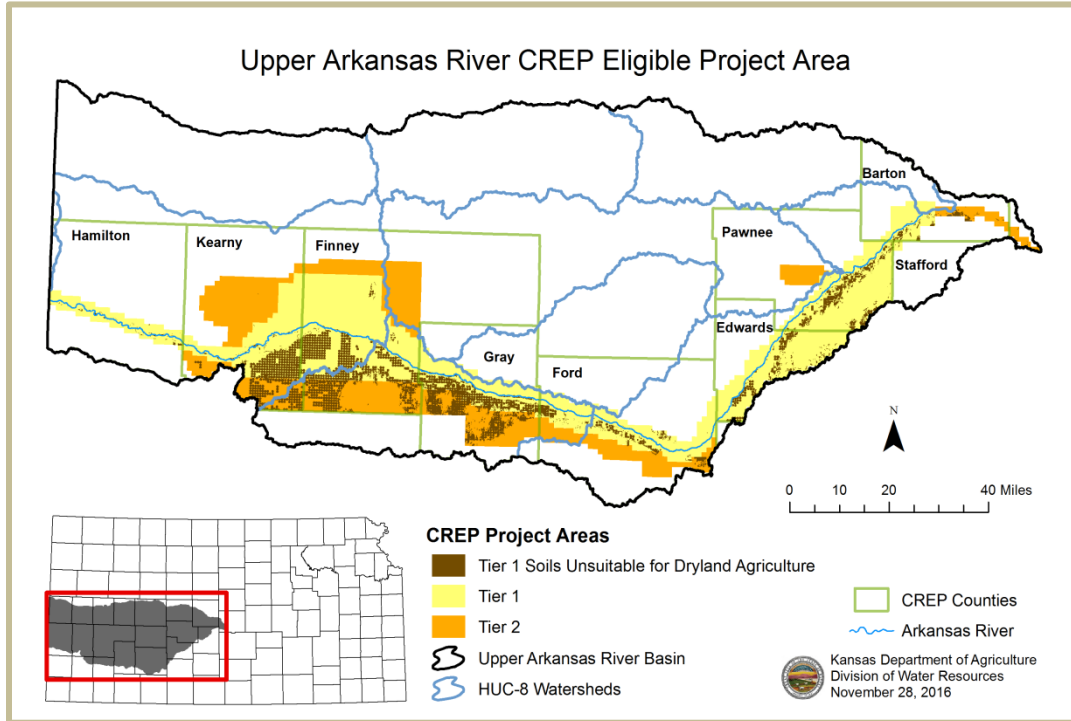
Upper Arkansas River CREP Eligible Project Area

Barton
Hamilton
Kearny
Finney
Pawnee
Stafford
Edwards
Gray
Ford

N

0 10 20 40 Miles

CREP Project Areas
Tier 1 Soils Unsuitable for Dryland Agriculture
Tier 1
Tier 2
Upper Arkansas River Basin
HUC-8 Watersheds

CREP Counties
Arkansas River

Kansas Department of Agriculture
Division of Water Resources
November 28, 2016